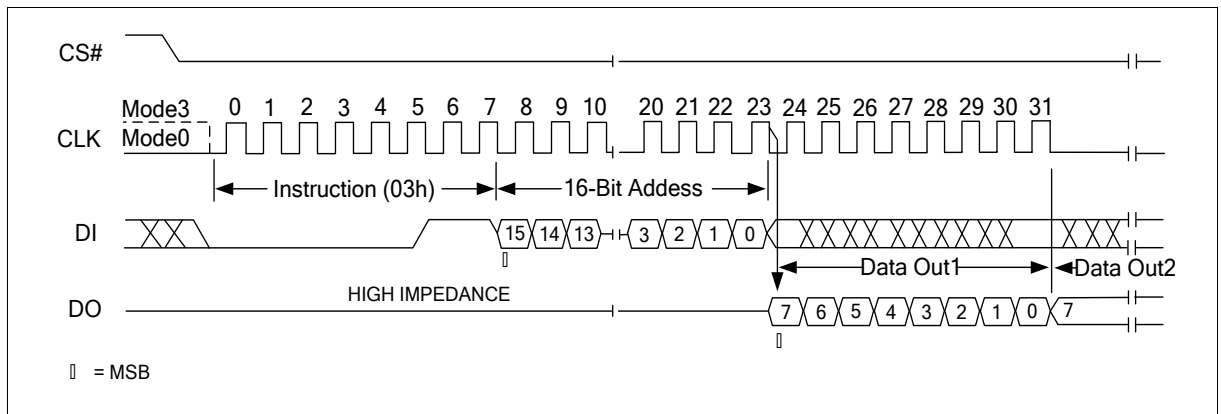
CS#

Mode3
CLK Mode0

0 1 2 3 4 5 6 7 8 9 10 20 21 22 23 24 25 26 27 28 29 30 31

Instruction (03h)
16-Bit Addess

DI

15 14 13 3 2 1 0

Data Out1
Data Out2

DO

HIGH IMPEDANCE

7 6 5 4 3 2 1 0 7

= MSB